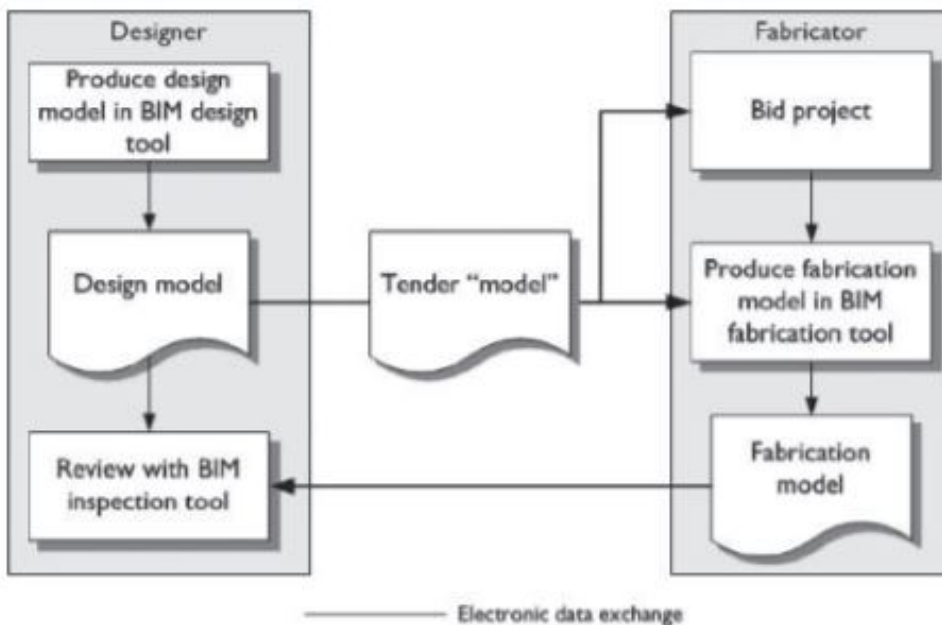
Designer

Produce design model in BIM design tool

Design model

Review with BIM inspection tool

Tender "model"

Fabricator

Bid project

Produce fabrication model in BIM fabrication tool

Fabrication model

Electronic data exchange